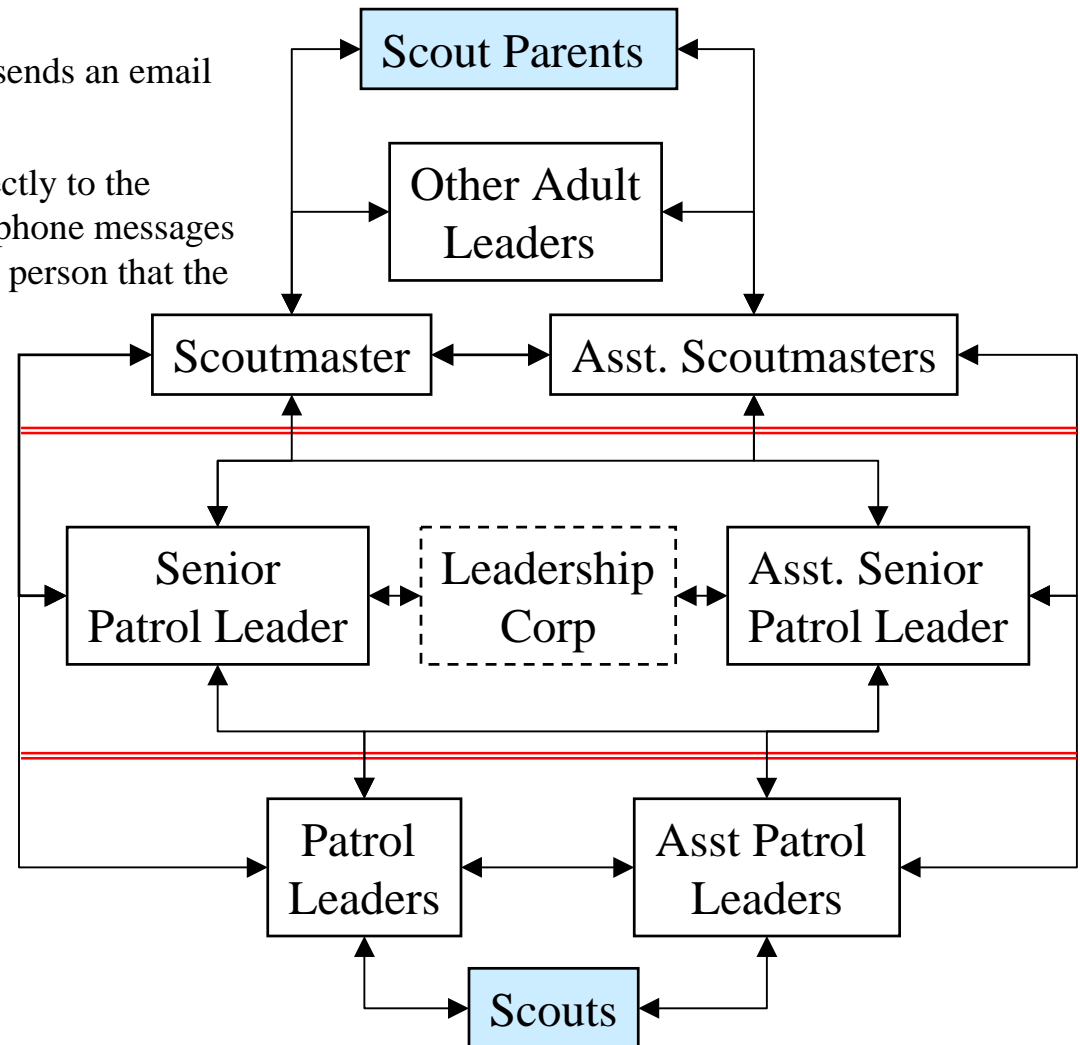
sends an email

ctly to the
phone messages
person that the

Scout Parents

Other Adult Leaders

Scoutmaster

Asst. Scoutmasters

Senior Patrol Leader

Leadership Corp

Asst. Senior Patrol Leader

Patrol Leaders

Asst Patrol Leaders

Scouts